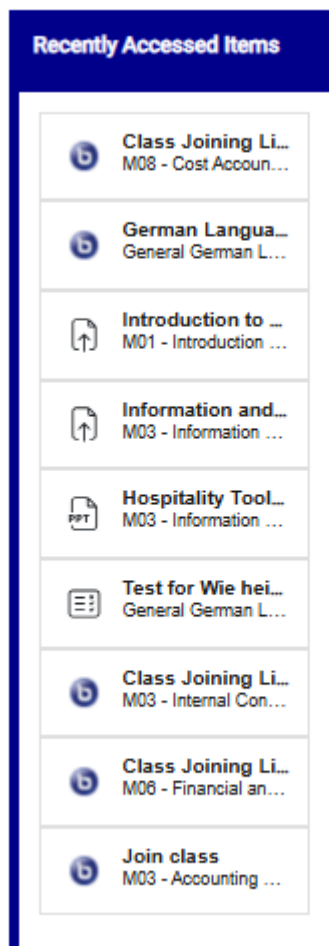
Recently Accessed Items

Class Joining Li...
M08 - Cost Accoun...

German Langua...
General German L...

Introduction to ...
M01 - Introduction ...

Information and...
M03 - Information ...

PPT
Hospitality Tool...
M03 - Information ...

Test for Wie hei...
General German L...

Class Joining Li...
M03 - Internal Con...

Class Joining Li...
M06 - Financial an...

Join class
M03 - Accounting ...